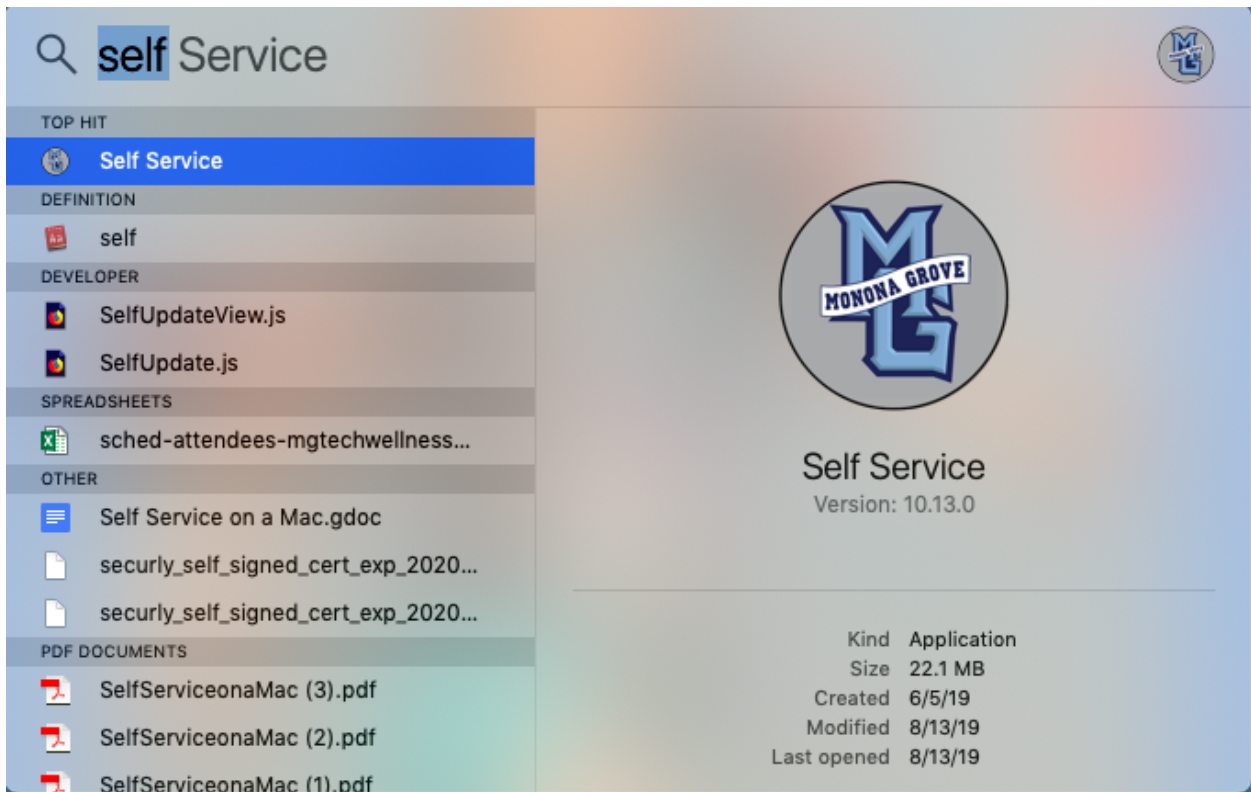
self Service

TOP HIT

Self Service

DEFINITION

self

DEVELOPER

SelfUpdateView.js

SelfUpdate.js

SPREADSHEETS

sched-attendees-mgtechwellness...

OTHER

Self Service on a Mac.gdoc

securly_self_signed_cert_exp_2020...

securly_self_signed_cert_exp_2020...

PDF DOCUMENTS

SelfServiceonaMac (3).pdf

SelfServiceonaMac (2).pdf

SelfServiceonaMac (1).pdf

MONONA GROVE

Self Service

Version: 10.13.0

| | |
|---|---|
| Kind | Application |
| Size | 22.1 MB |
| Created | 6/5/19 |
| Modified | 8/13/19 |
| Last opened | 8/13/19 |